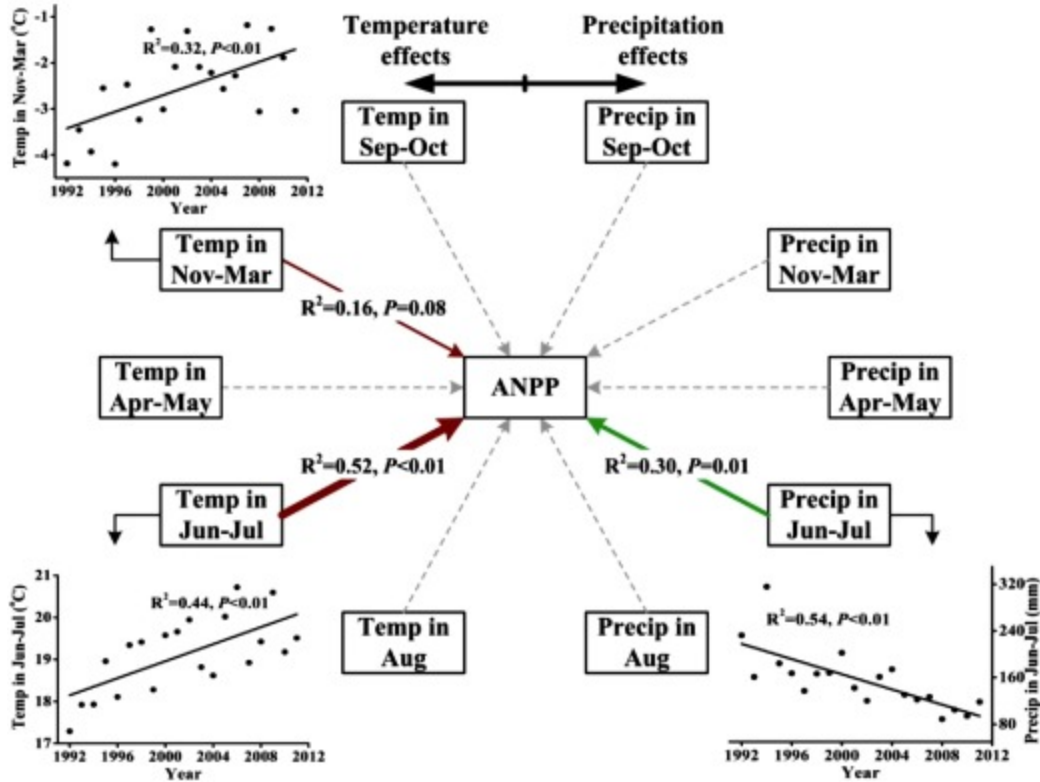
Temp in Nov-Mar (°C)
-1
-2
-3
-4
$R^2$=0.32, $P$<0.01
1992 1996 2000 2004 2008 2012
Year

Temperature effects

Precipitation effects

Temp in Sep-Oct

Precip in Sep-Oct

Temp in Nov-Mar

Precip in Nov-Mar

$R^2$=0.16, $P$=0.08

Temp in Apr-May

ANPP

Precip in Apr-May

$R^2$=0.52, $P$<0.01

$R^2$=0.30, $P$=0.01

Temp in Jun-Jul

Precip in Jun-Jul

Temp in Jun-Jul (°C)
21
20
19
18
17
$R^2$=0.44, $P$<0.01
1992 1996 2000 2004 2008 2012
Year

Temp in Aug

Precip in Aug

$R^2$=0.54, $P$<0.01
Precip in Jun-Jul (mm)
320
240
160
80
1992 1996 2000 2004 2008 2012
Year